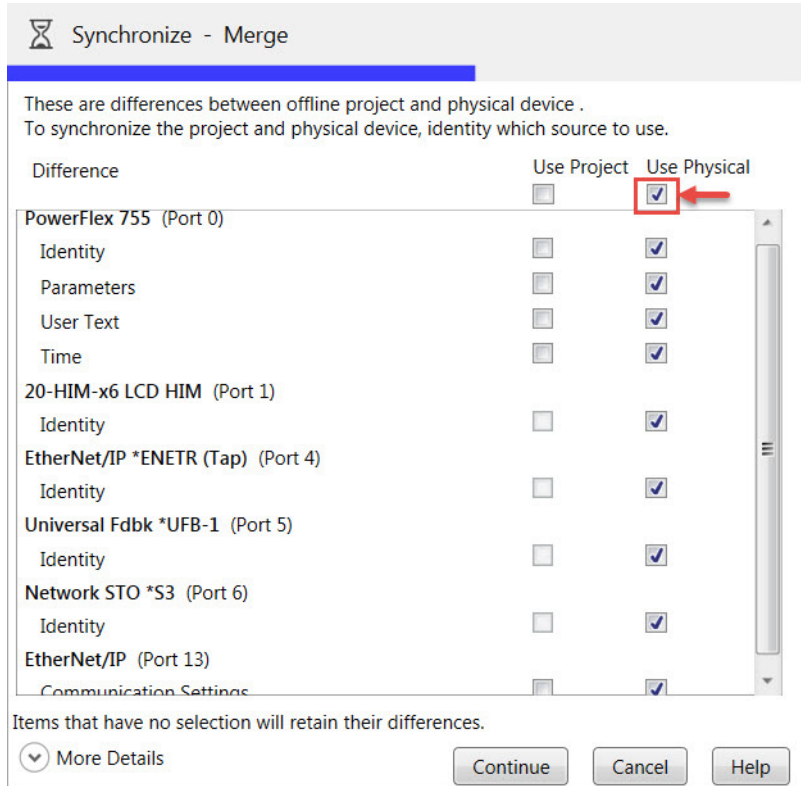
Synchronize - Merge

These are differences between offline project and physical device .
To synchronize the project and physical device, identity which source to use.

Difference | Use Project | Use Physical

PowerFlex 755 (Port 0)
Identity
Parameters
User Text
Time
20-HIM-x6 LCD HIM (Port 1)
Identity
EtherNet/IP *ENETR (Tap) (Port 4)
Identity
Universal Fdbk *UFB-1 (Port 5)
Identity
Network STO *S3 (Port 6)
Identity
EtherNet/IP (Port 13)
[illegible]

Items that have no selection will retain their differences.

More Details

Continue Cancel Help